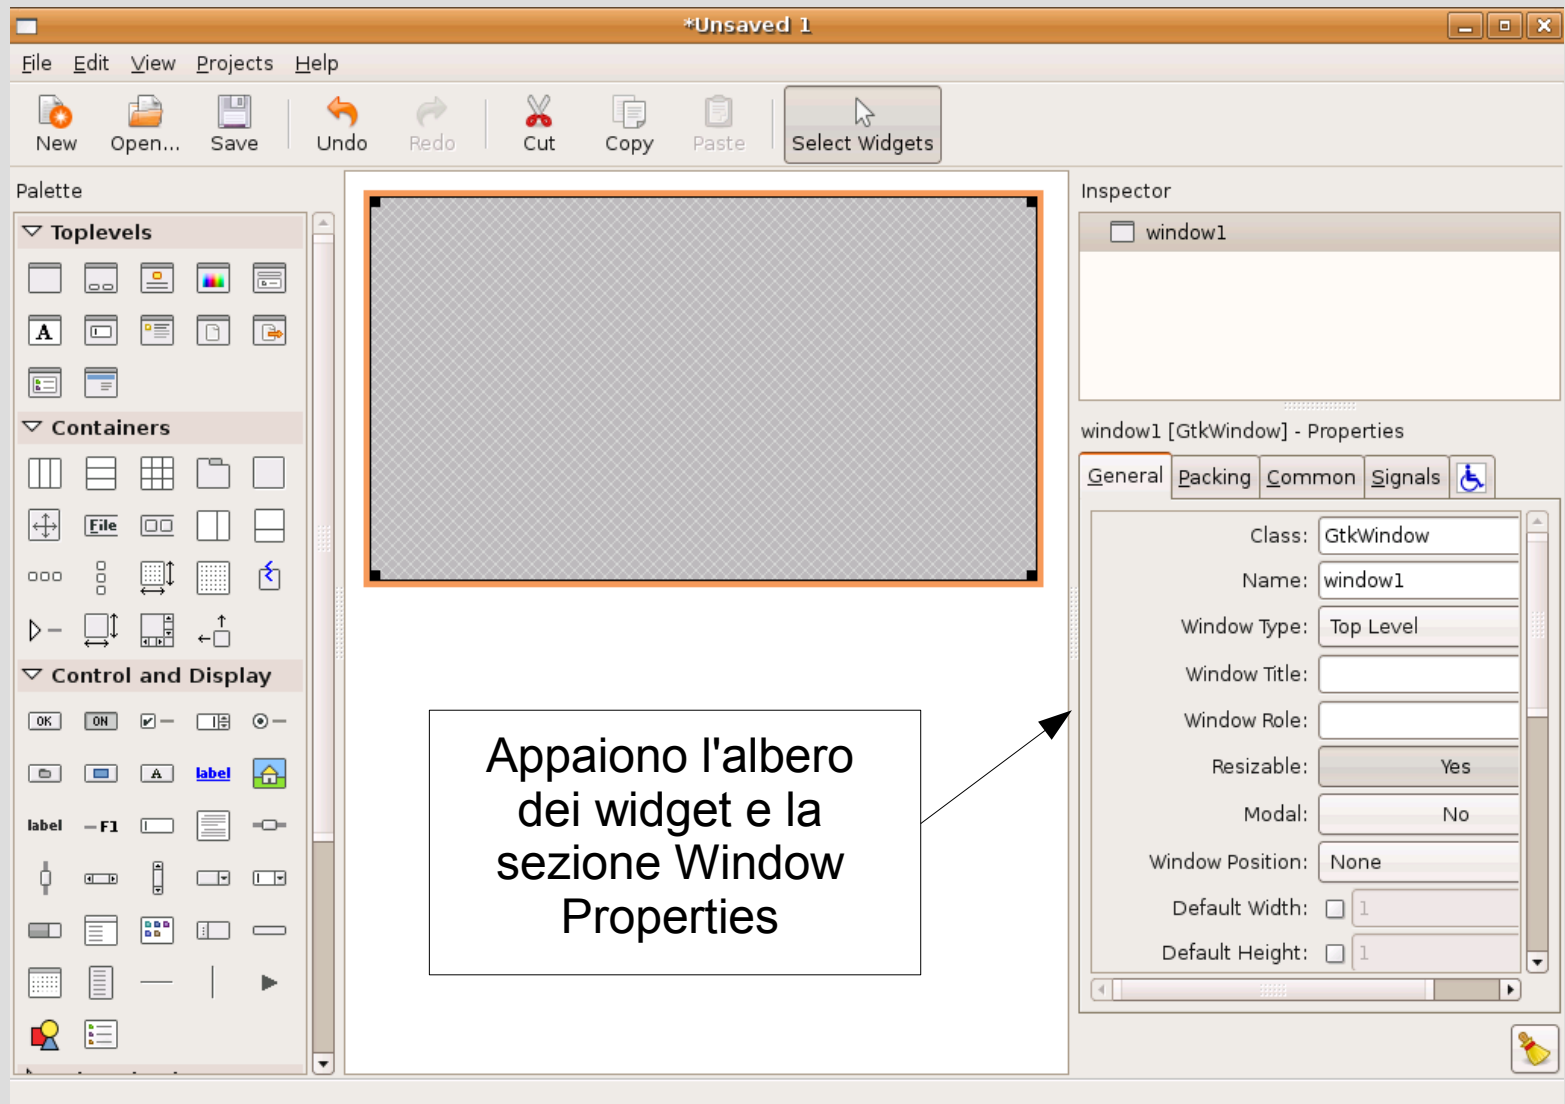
*Unsaved 1

File Edit View Projects Help

New Open... Save Undo Redo Cut Copy Paste Select Widgets

Palette

Toplevels

A

Containers

File

Control and Display

OK ON label

label F1

Inspector

window1

window1 [GtkWindow] - Properties

General Packing Common Signals

Class: GtkWindow
Name: window1
Window Type: Top Level
Window Title:
Window Role:
Resizable: Yes
Modal: No
Window Position: None
Default Width: 1
Default Height: 1

Appaiono l'albero dei widget e la sezione Window Properties